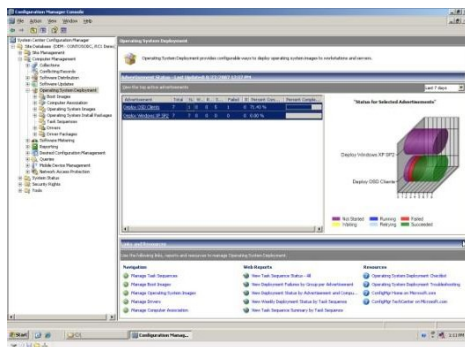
Configuration Manager Console

File Action View Window Help

System Center Configuration Manager
Site Database (DEM - CONTOSO\DC, RC1 Beta)
Site Management
Computer Management
Collections
Conflicting Records
Software Distribution
Software Updates
Operating System Deployment
Boot Images
Computer Association
Operating System Images
Operating System Install Packages
Task Sequences
Drivers
Driver Packages
Software Metering
Reporting
Desired Configuration Management
Queries
Mobile Device Management
Network Access Protection
System Status
Security Rights
Tools

Operating System Deployment

Operating System Deployment provides configurable ways to deploy operating system images to workstations and servers.

Advertisement Status - Last Updated: 6/23/2007 12:07 PM

View the top active advertisements

Last 7 days

| Advertisement | Total | % | N | R | S | Failed | El | Percent Suc... | Percent Comple... |
|---|---|---|---|---|---|---|---|---|---|
| Deploy OSD Clients | 7 | 1 | 0 | 0 | 5 | 1 | 0 | 71.43 % | |
| Deploy Windows XP SP2 | 7 | 7 | 0 | 0 | 0 | 0 | 0 | 0.00 % | |

"Status for Selected Advertisements"

Deploy Windows XP SP2

Deploy OSD Clients

Not Started
Waiting
Running
Retrying
Failed
Succeeded

Links and Resources

Use the following links, reports and resources to manage Operating System Deployment.

Navigation
Manage Task Sequences
Manage Boot Images
Manage Operating System Images
Manage Drivers
Manage Computer Association

Web Reports
View Task Sequence Status - All
View Deployment Failures for Group per Advertisement
View Deployment Status by Advertisement and Compu...
View Weekly Deployment Status by Task Sequence
View Task Sequence Summary by Task Sequence

Resources
Operating System Deployment Checklist
Operating System Deployment Troubleshooting
ConfigMgr Home on Microsoft.com
ConfigMgr TechCenter on Microsoft.com

Start
Configuration Manag...
1:11 PM